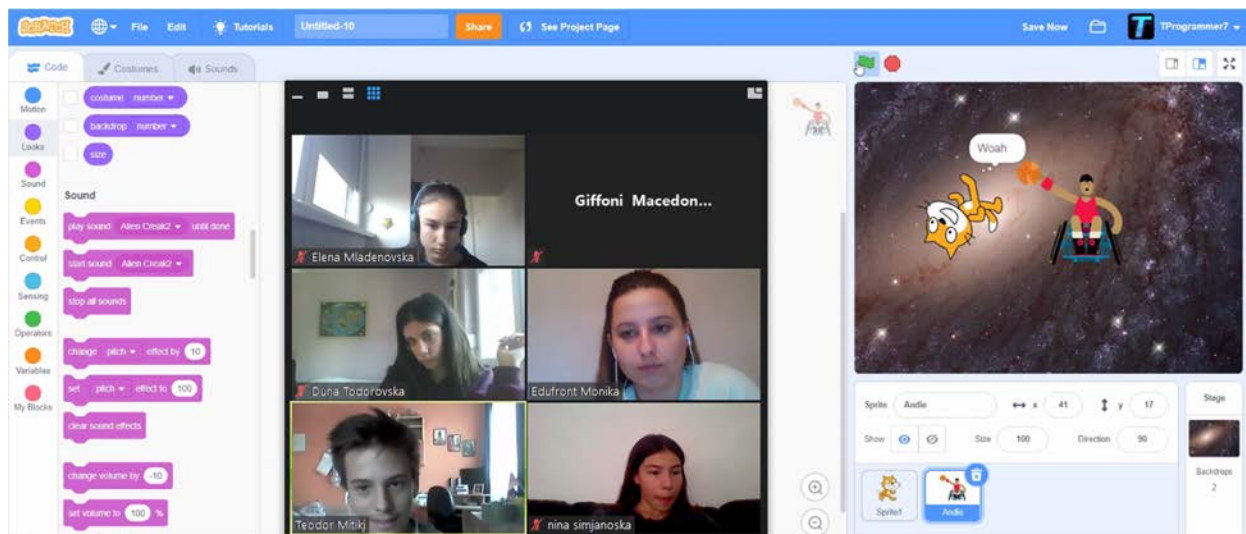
SCRATCH File Edit Tutorials Untitled-10 Share See Project Page Save Now TProgrammer7

Code Costumes Sounds

Motion
Looks
Sound
Events
Control
Sensing
Operators
Variables
My Blocks

costume number
backdrop number
size

Sound

play sound Alien Creak2 until done
start sound Alien Creak2
stop all sounds
change pitch effect by 10
set pitch effect to 100
clear sound effects
change volume by -10
set volume to 100 %

Elena Mladenovska
Giffoni Macedon...
Duna Todorovska
Edufront Monika
Teodor Mitikj
nina simjanoska

Woah

Sprite Andie x 41 y 17
Show Size 100 Direction 90
Sprite1 Andie

Stage
Backdrops
2